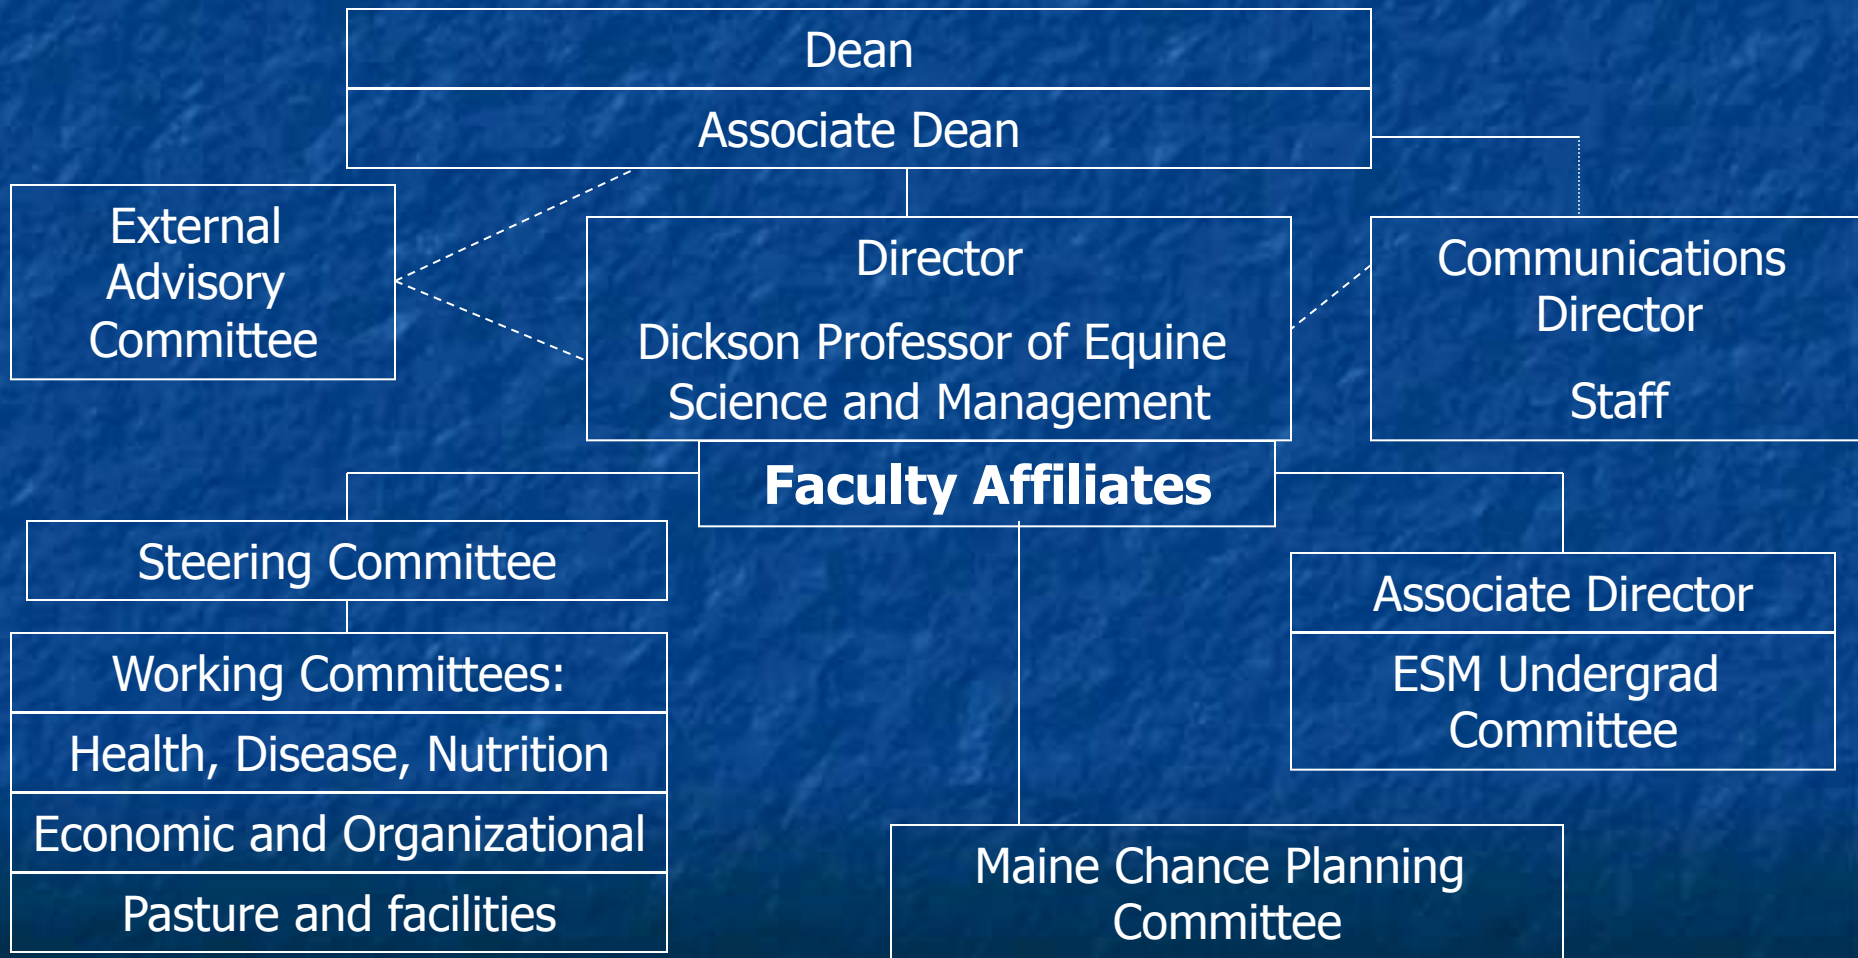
Dean

Associate Dean

External Advisory Committee

Director

Dickson Professor of Equine Science and Management

Communications Director

Staff

Faculty Affiliates

Steering Committee

Working Committees:

Health, Disease, Nutrition

Economic and Organizational

Pasture and facilities

Associate Director

ESM Undergrad Committee

Maine Chance Planning Committee